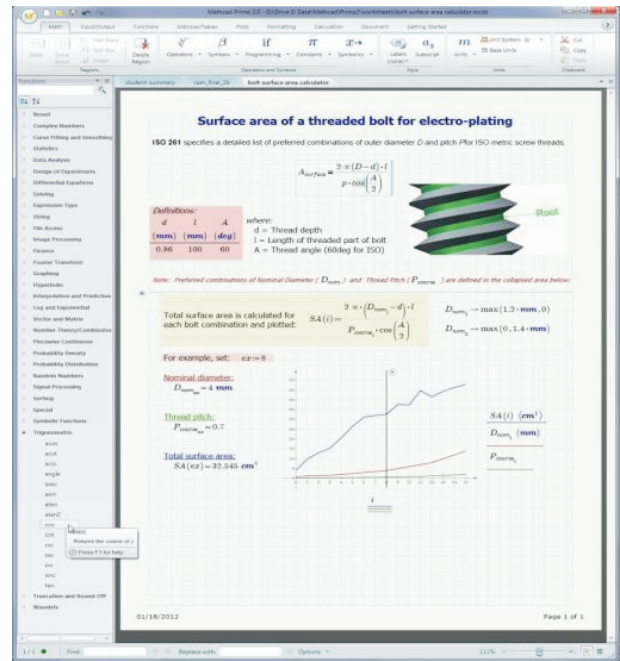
Mathcad Prime 2.0 - D:\Drive D Data\Mathcad\Prime2\worksheets\bolt surface area calculator.mcdx

Math Input/Output Functions Matrices/Tables Plots Formatting Calculation Document Getting Started

Delete Region
Operators Symbols Programming Constants Symbolics
Labels Subscript Units
Unit System: SI
Base Units
Cut Copy Paste
Regions Operators and Symbols Style Units Clipboard

Functions

student summary cam_final_2b bolt surface area calculator

Bessel
Complex Numbers
Curve Fitting and Smoothing
Statistics
Data Analysis
Design of Experiments
Differential Equations
Solving
Expression Type
String
File Access
Image Processing
Finance
Fourier Transform
Graphing
Hyperbolic
Interpolation and Prediction
Log and Exponential
Vector and Matrix
Number Theory/Combinatorics
Piecewise Continuous
Probability Density
Probability Distribution
Random Numbers
Signal Processing
Sorting
Special
Symbolic Functions
Trigonometric
acos
acot
acsc
angle
asec
asin
atan
atan2
cos
cot
csc
sec
sin
sinc
tan
Truncation and Round-Off
Wavelets

Returns the cosine of z
Press F1 for help

Surface area of a threaded bolt for electro-plating

ISO 261 specifies a detailed list of preferred combinations of outer diameter D and pitch P for ISO metric screw threads.

$A_{surface} = \frac{2 \cdot \pi \cdot (D - d) \cdot l}{p \cdot \cos\left(\frac{A}{2}\right)}$

Root

Definitions:

| d | l | A |
|---|---|---|
| (mm) | (mm) | (deg) |
| 0.86 | 100 | 60 |

where:
d = Thread depth
l = Length of threaded part of bolt
A = Thread angle (60deg for ISO)

Note: Preferred combinations of Nominal Diameter ( $D_{nom}$ ) and Thread Pitch ( $P_{course}$ ) are defined in the collapsed area below:

Total surface area is calculated for each bolt combination and plotted:

$SA(i) := \frac{2 \cdot \pi \cdot (D_{nom_i} - d) \cdot l}{P_{course_i} \cdot \cos\left(\frac{A}{2}\right)}$

$D_{nom_1} \rightarrow \max(1.2 \cdot \mathbf{mm}, 0)$

$D_{nom_2} \rightarrow \max(0, 1.4 \cdot \mathbf{mm})$

For example, set: $ex := 8$

Nominal diameter:
$D_{nom_{ex}} = 4$ mm

Thread pitch:
$P_{course_{ex}} = 0.7$

Total surface area:
$SA(ex) = 32.545$ cm²

$SA(i)$ (cm²)
$D_{nom_i}$ (mm)
$P_{course_i}$

i

01/18/2012

Page 1 of 1

1/1 Find: Replace with: Options 111%